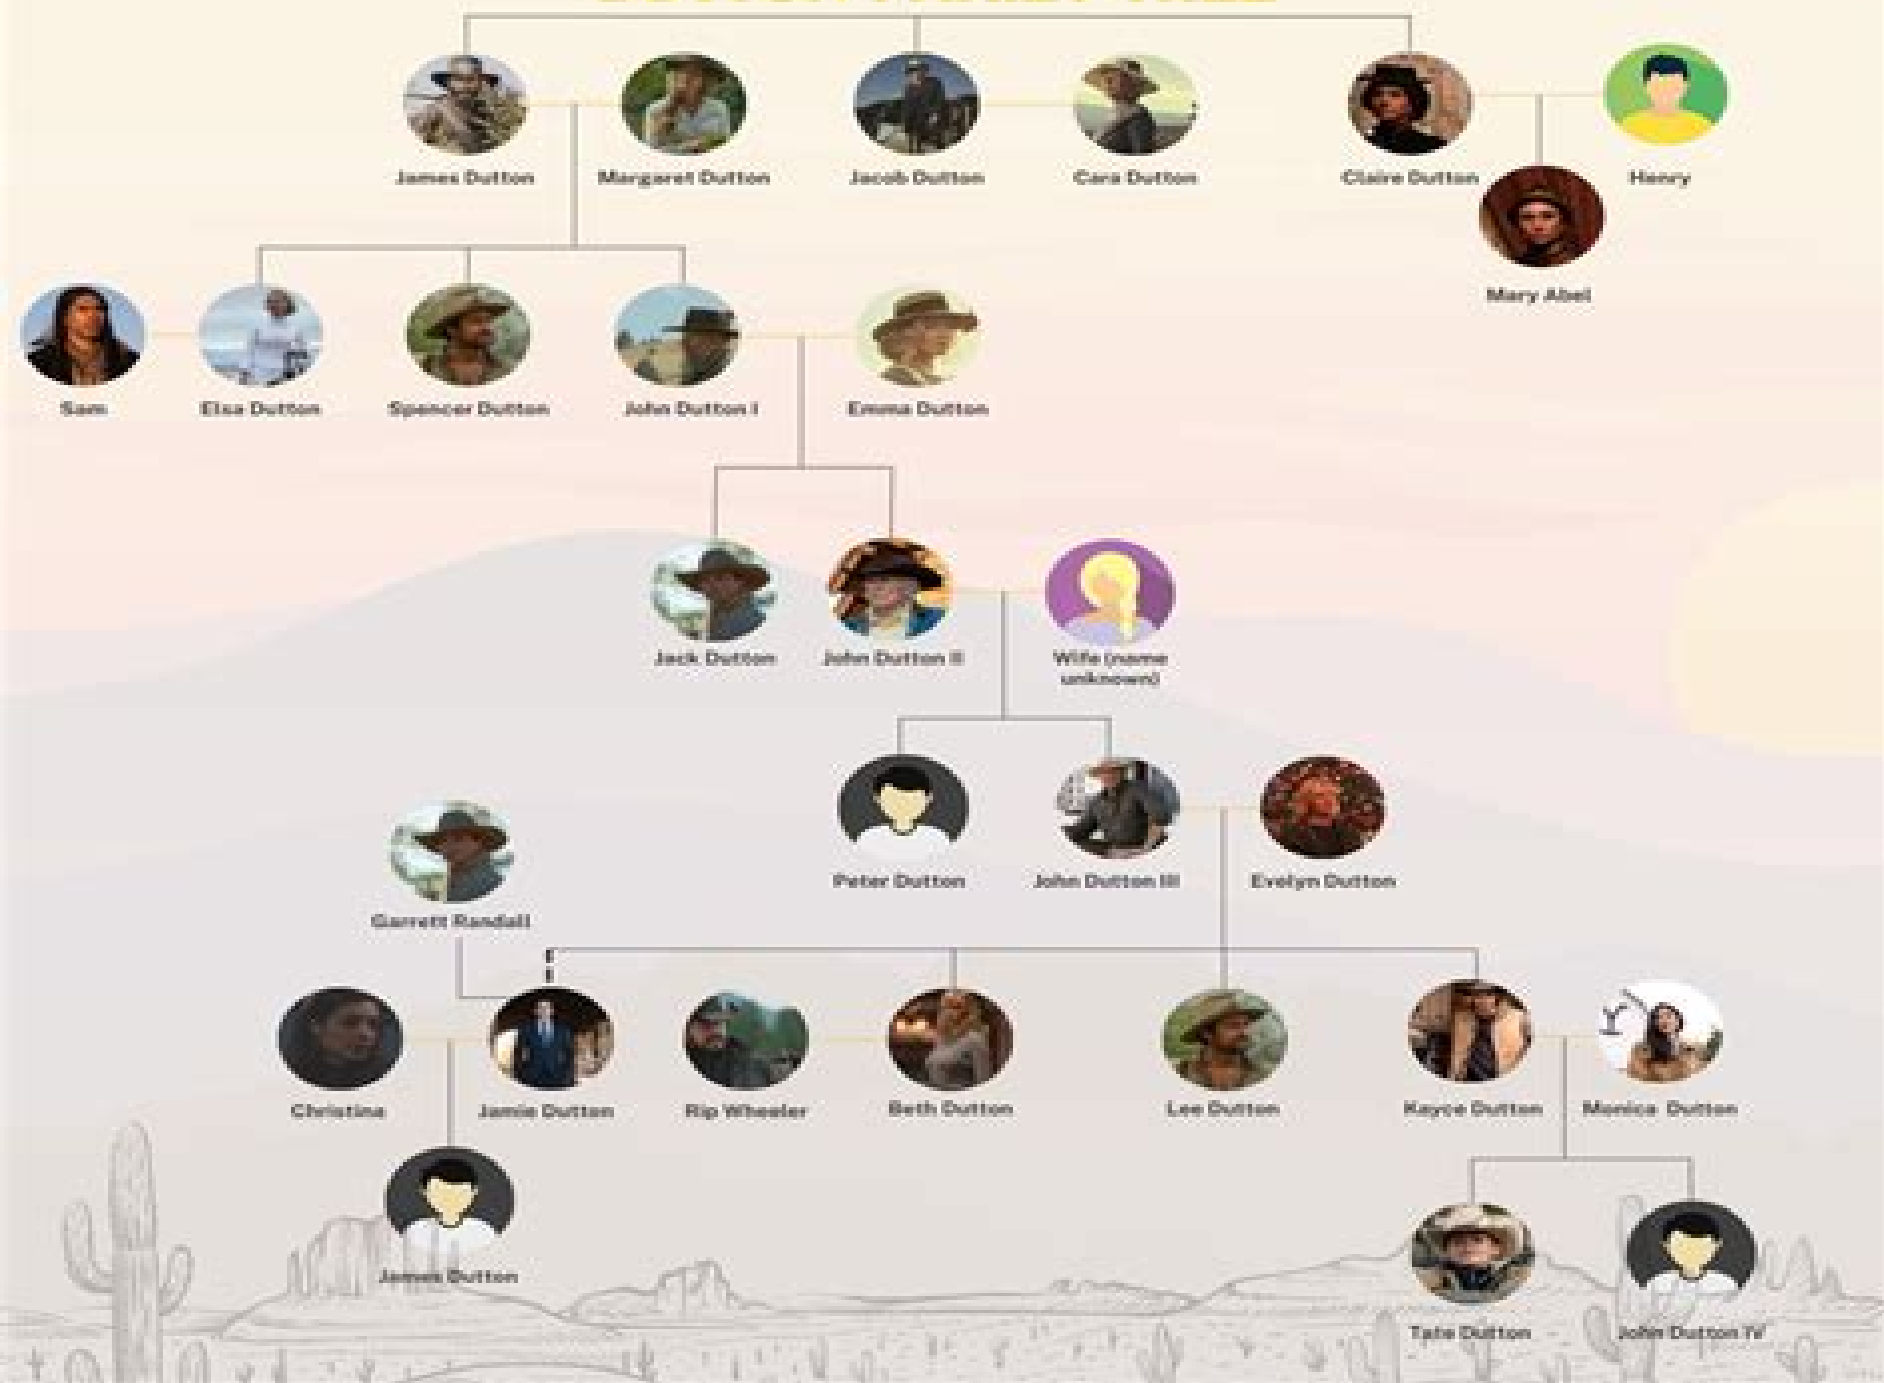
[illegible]

James Dutton

Margaret Dutton

Jacob Dutton

Cara Dutton

Claire Dutton

Henry

Mary Abel

Sam

Elsa Dutton

Spencer Dutton

John Dutton I

Emma Dutton

Jack Dutton

John Dutton II

Wife (name unknown)

Peter Dutton

John Dutton III

Evelyn Dutton

Garrett Randall

Christina

Jamie Dutton

Rip Wheeler

Beth Dutton

Lee Dutton

Kayce Dutton

Monica Dutton

James Dutton

Tate Dutton

John Dutton IV